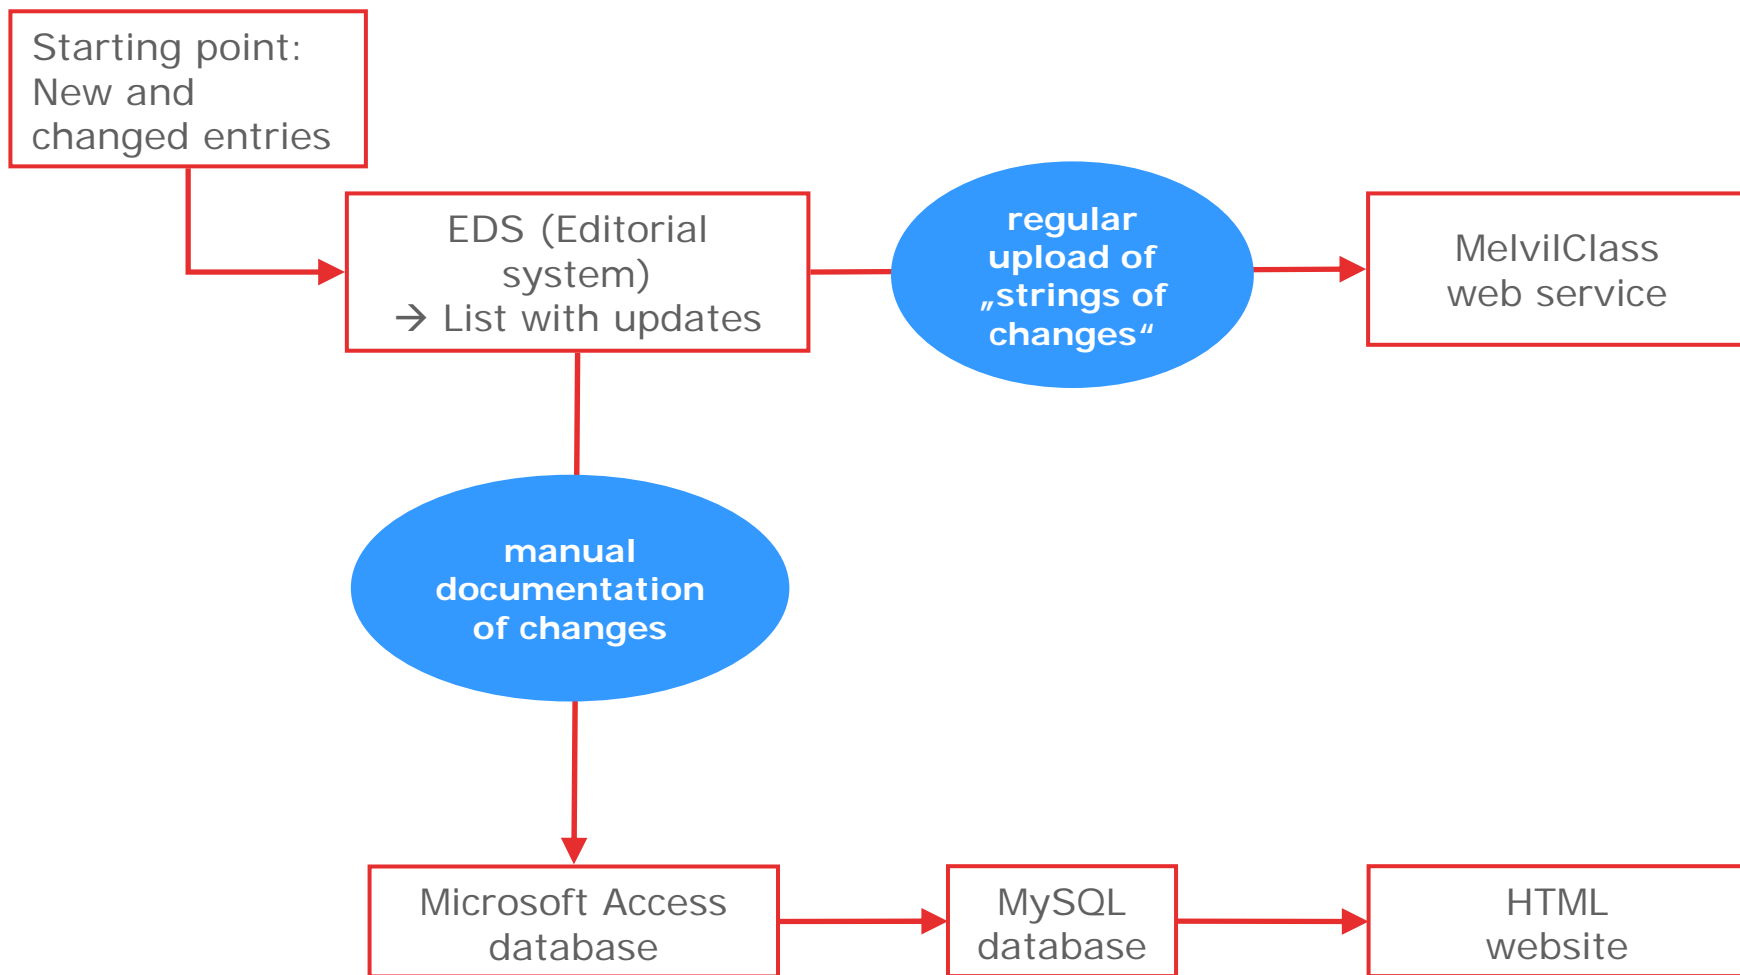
Starting point: New and changed entries

EDS (Editorial system) → List with updates

regular upload of „strings of changes“

MelvilClass web service

manual documentation of changes

Microsoft Access database

MySQL database

HTML website